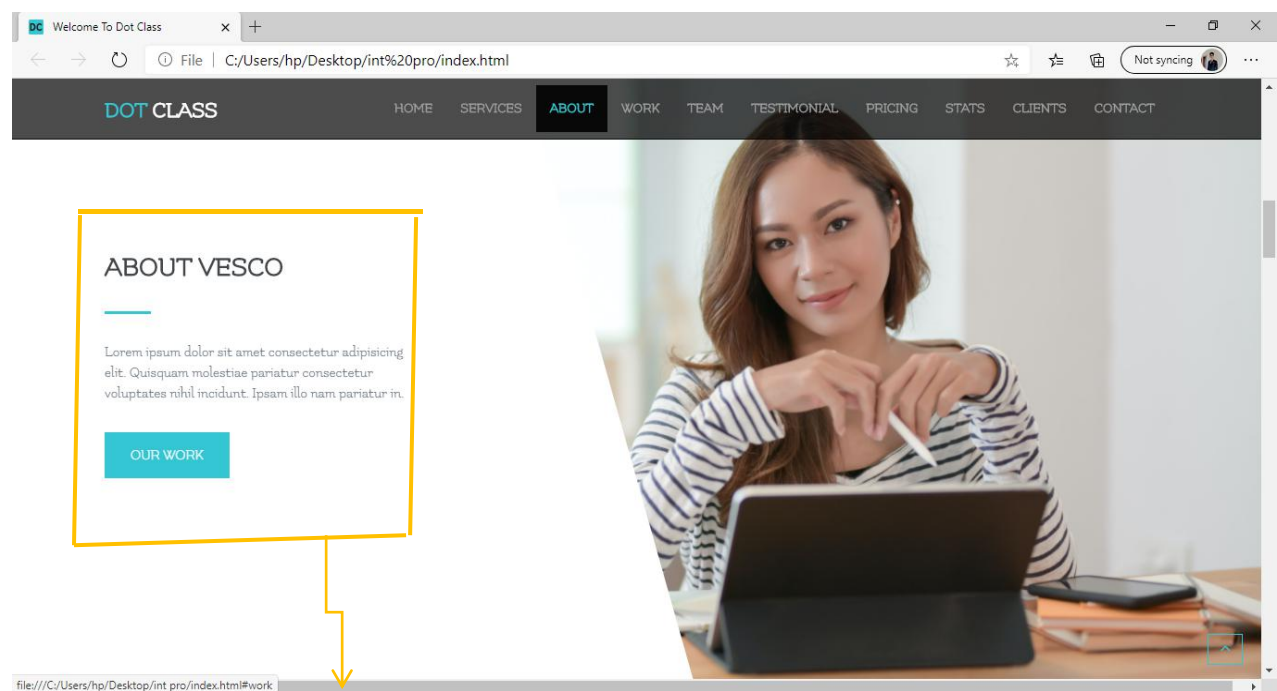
DC Welcome To Dot Class × +

File | C:/Users/hp/Desktop/int%20pro/index.html

Not syncing

DOT CLASS

HOME SERVICES ABOUT WORK TEAM TESTIMONIAL PRICING STATS CLIENTS CONTACT

ABOUT VESCO

Lorem ipsum dolor sit amet consectetur adipisicing elit. Quisquam molestiae pariatur consectetur voluptates nihil incidunt. Ipsam illo nam pariatur in.

OUR WORK

file:///C:/Users/hp/Desktop/int pro/index.html#work